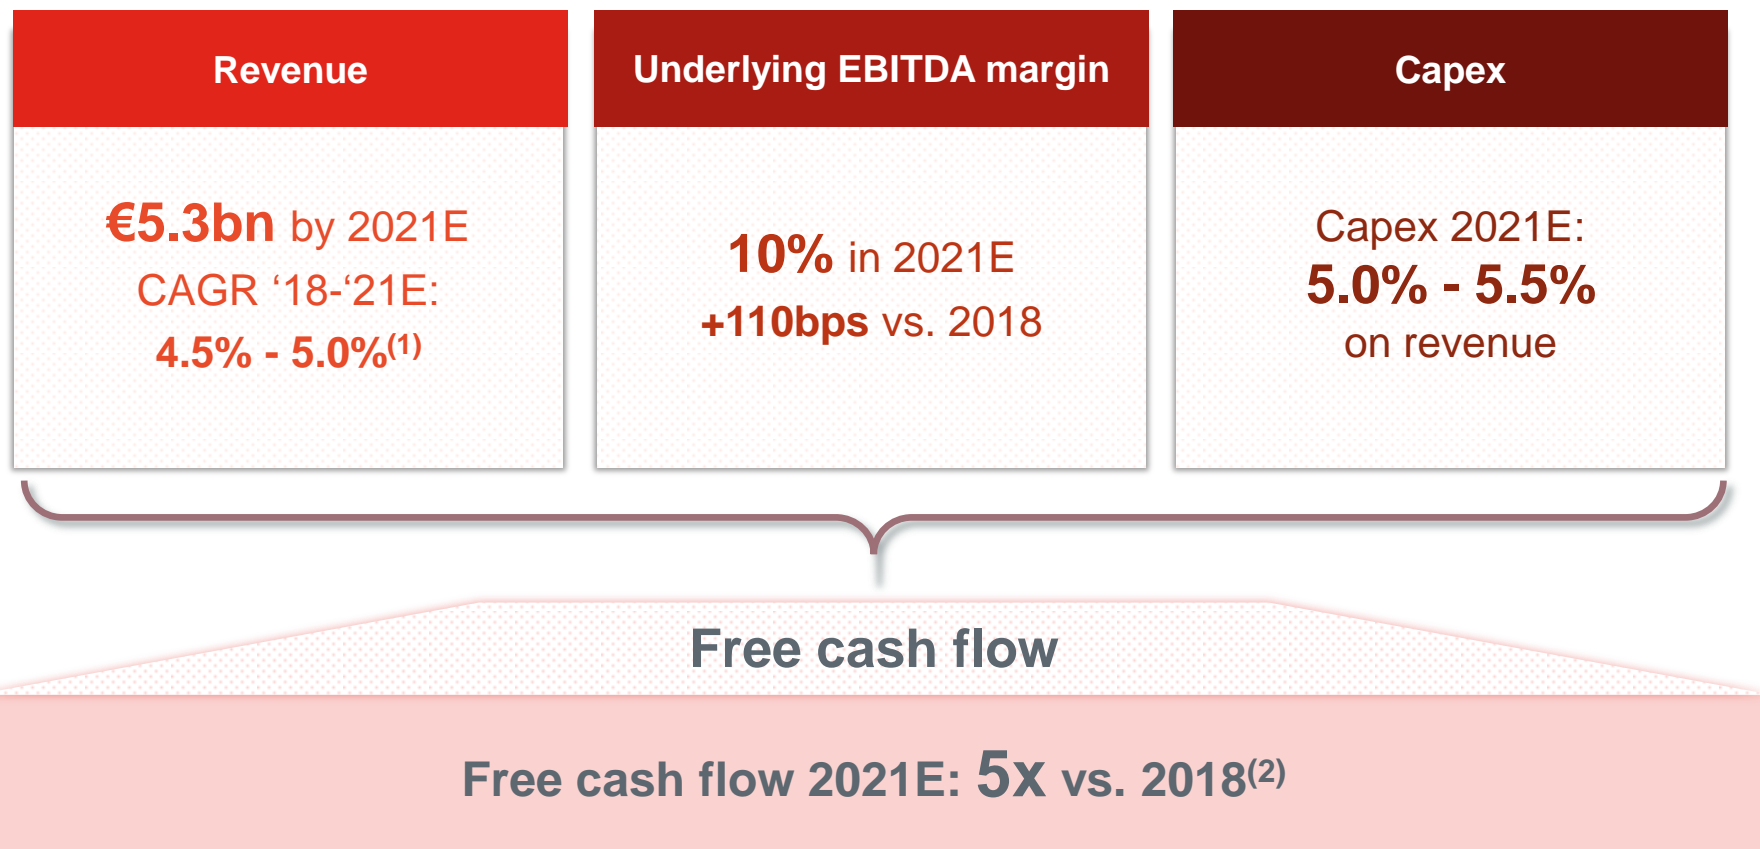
Revenue

€5.3bn by 2021E
CAGR '18-'21E:
4.5% - 5.0%$^{(1)}$

Underlying EBITDA margin

10% in 2021E
+110bps vs. 2018

Capex

Capex 2021E:
5.0% - 5.5%
on revenue

Free cash flow

Free cash flow 2021E: 5x vs. 2018$^{(2)}$